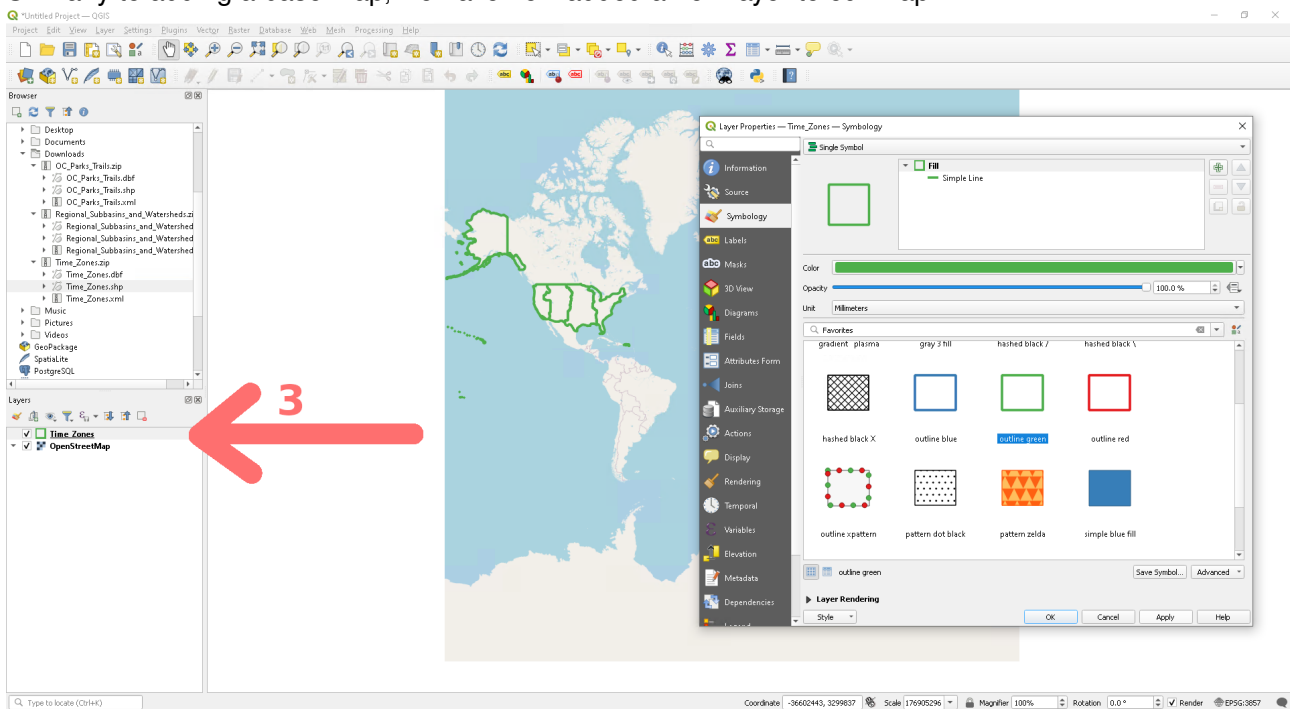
*Untitled Project — QGIS

Project Edit View Layer Settings Plugins Vector Raster Database Web Mesh Processing Help

Browser

Desktop
Documents
Downloads
OC_Parks_Trails.zip
OC_Parks_Trails.dbf
OC_Parks_Trails.shp
OC_Parks_Trails.xml
Regional_Subbasins_and_Watersheds.zi
Regional_Subbasins_and_Watershed
Regional_Subbasins_and_Watershed
Regional_Subbasins_and_Watershed
Time_Zones.zip
Time_Zones.dbf
Time_Zones.shp
Time_Zones.xml
Music
Pictures
Videos
GeoPackage
SpatiaLite
PostgreSQL

Layers

Time_Zones
OpenStreetMap

3

Layer Properties — Time_Zones — Symbology

Information
Source
Symbology
Labels
Masks
3D View
Diagrams
Fields
Attributes Form
Joins
Auxiliary Storage
Actions
Display
Rendering
Temporal
Variables
Elevation
Metadata
Dependencies

Single Symbol

Fill
Simple Line

Color
Opacity 100.0 %
Unit Millimeters

Favorites

gradient plasma gray 3 fill hashed black / hashed black \

hashed black X outline blue outline green outline red

outline xpattern pattern dot black pattern zelda simple blue fill

outline green Save Symbol... Advanced

Layer Rendering

Style OK Cancel Apply Help

Type to locate (Ctrl+K)

Coordinate -36602443, 3299837 Scale 176905296 Magnifier 100% Rotation 0.0 ° Render EPSG:3857